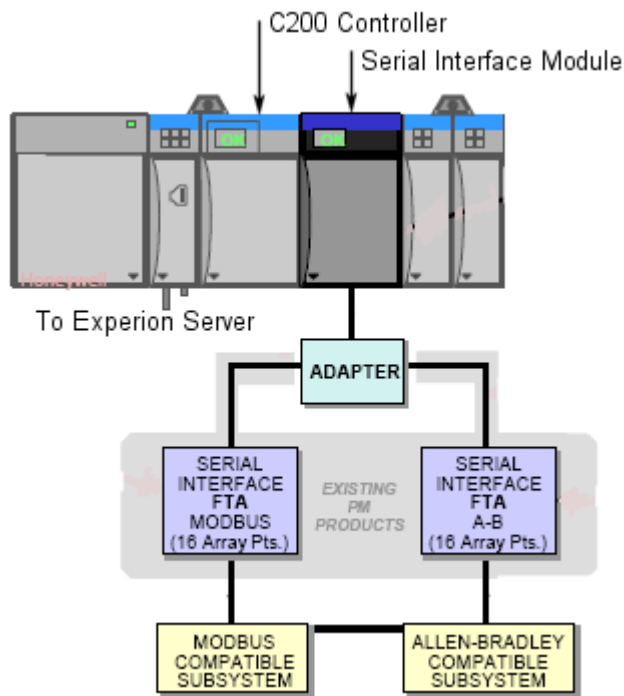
C200 Controller

Serial Interface Module

OK

OK

Honeywell

To Experion Server

ADAPTER

SERIAL INTERFACE FTA MODBUS (16 Array Pts.)

EXISTING PM PRODUCTS

SERIAL INTERFACE FTA A-B (16 Array Pts.)

MODBUS COMPATIBLE SUBSYSTEM

ALLEN-BRADLEY COMPATIBLE SUBSYSTEM